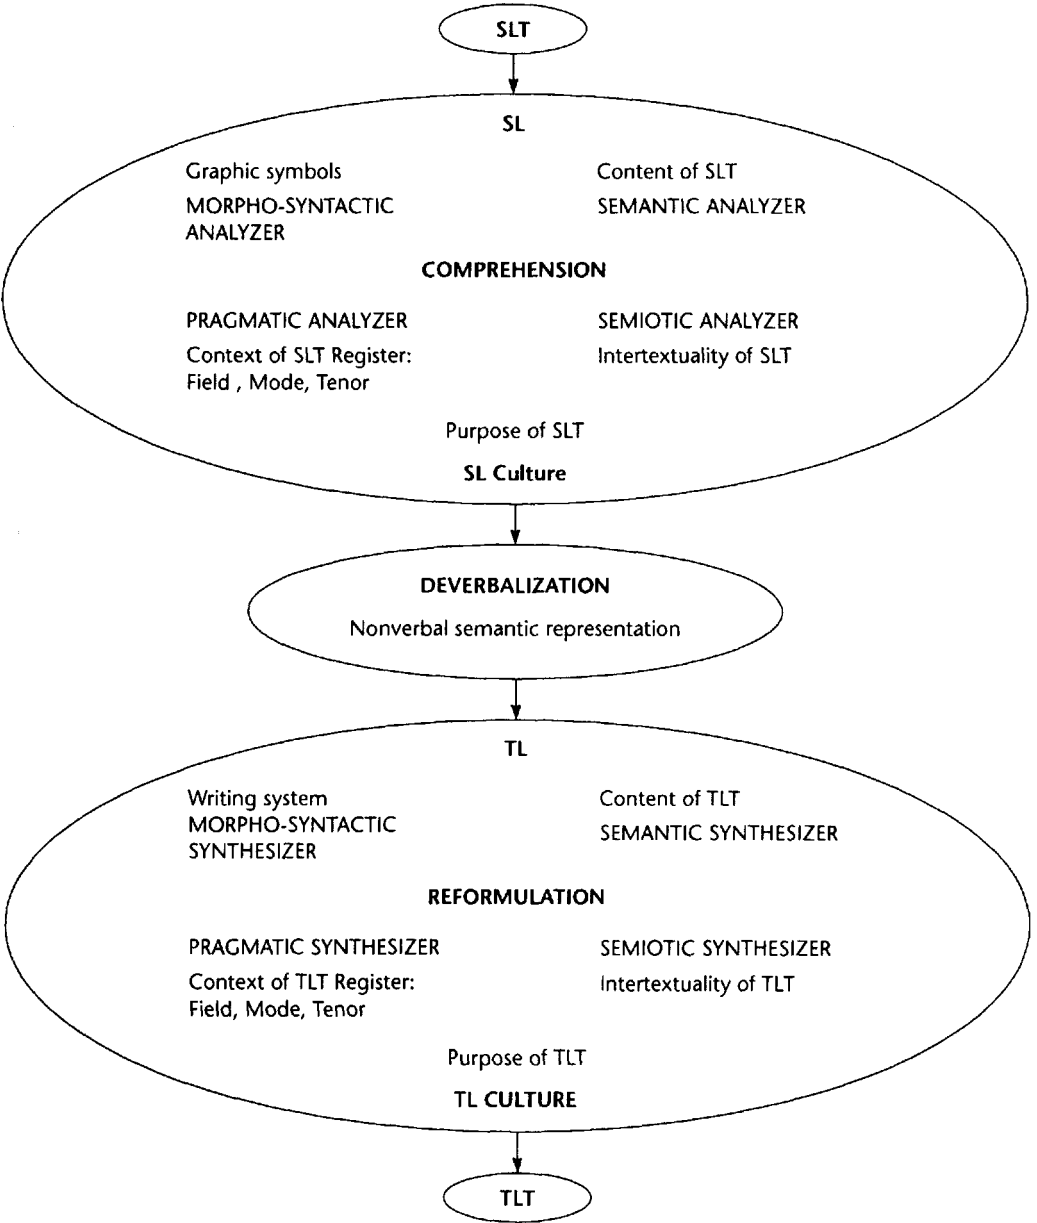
SLT

SL

Graphic symbols
MORPHO-SYNTACTIC ANALYZER

Content of SLT
SEMANTIC ANALYZER

COMPREHENSION

PRAGMATIC ANALYZER
Context of SLT Register: Field , Mode, Tenor

SEMIOTIC ANALYZER
Intertextuality of SLT

Purpose of SLT

SL Culture

DEVERBALIZATION

Nonverbal semantic representation

TL

Writing system
MORPHO-SYNTACTIC SYNTHESIZER

Content of TLT
SEMANTIC SYNTHESIZER

REFORMULATION

PRAGMATIC SYNTHESIZER
Context of TLT Register: Field, Mode, Tenor

SEMIOTIC SYNTHESIZER
Intertextuality of TLT

Purpose of TLT

TL CULTURE

TLT